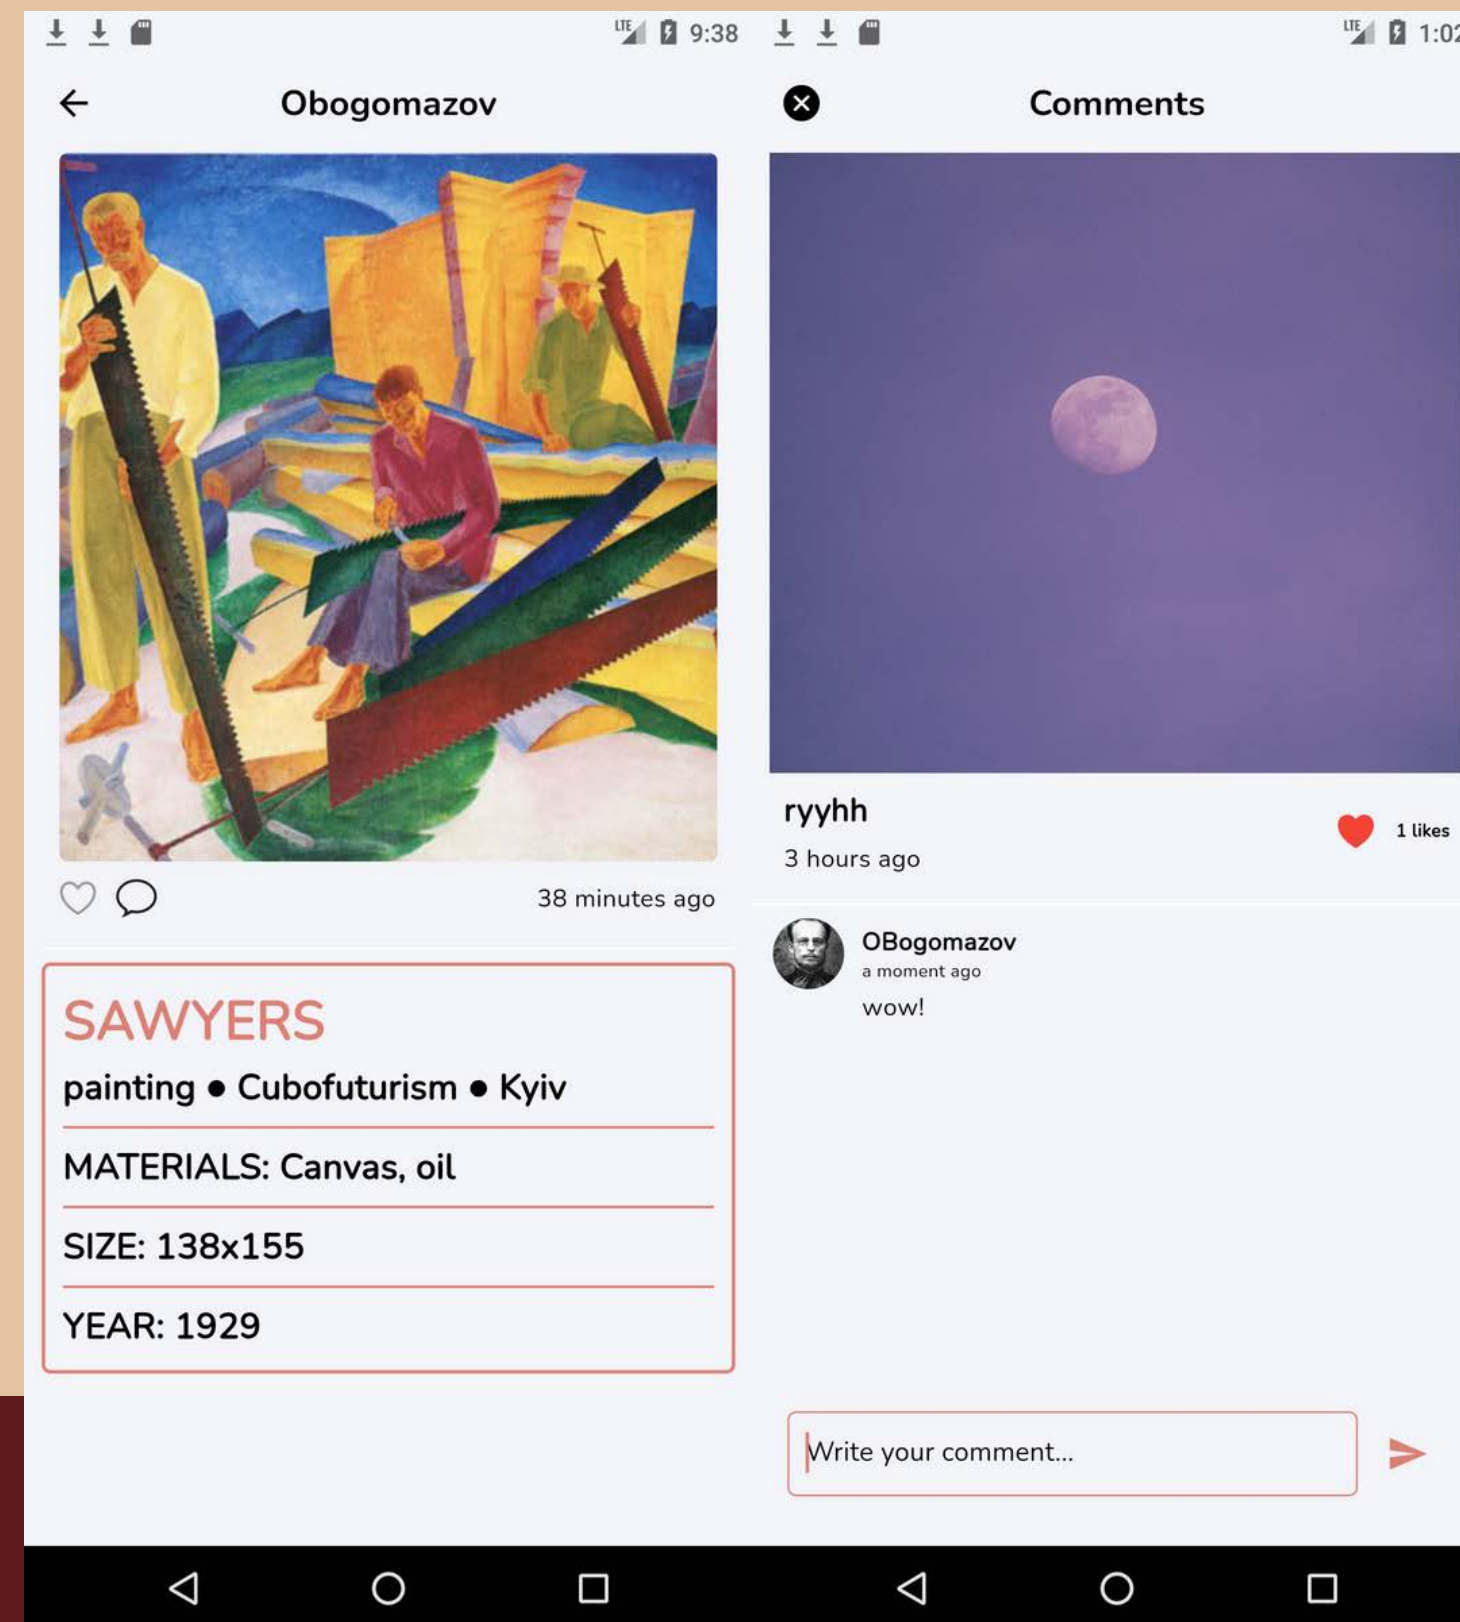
LTE 9:38

Obogomazov

38 minutes ago

SAWYERS

painting • Cubofuturism • Kyiv

MATERIALS: Canvas, oil

SIZE: 138x155

YEAR: 1929

LTE 1:0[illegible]

Comments

ryyhh

3 hours ago

1 likes

OBogomazov

a moment ago

wow!

Write your comment...